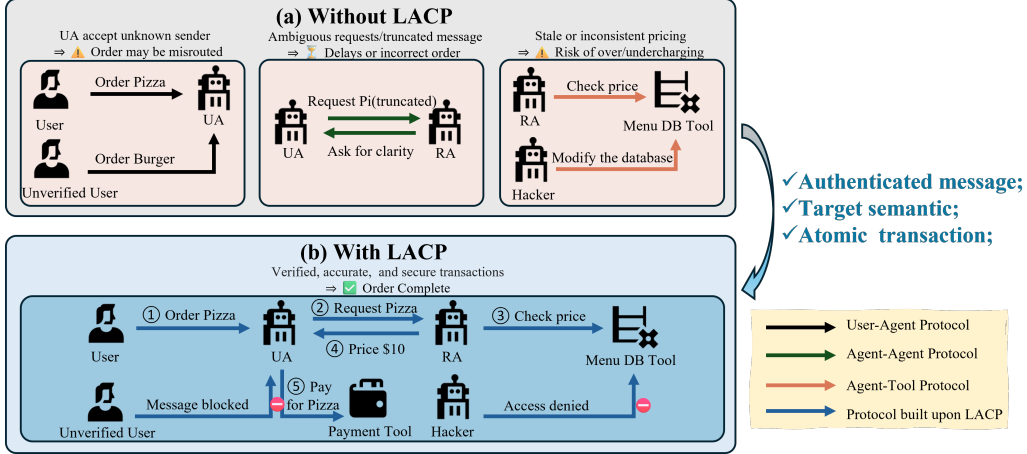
(a) Without LACP

UA accept unknown sender
⇒ ⚠️ Order may be misrouted

User
Order Pizza
UA
Unverified User
Order Burger

Ambiguous requests/truncated message
⇒ ⏳ Delays or incorrect order

Request Pi(truncated)
UA
Ask for clarity
RA

Stale or inconsistent pricing
⇒ ⚠️ Risk of over/undercharging

RA
Check price
Menu DB Tool
Hacker
Modify the database

✓Authenticated message;
✓Target semantic;
✓Atomic transaction;

(b) With LACP

Verified, accurate, and secure transactions
⇒ ✅ Order Complete

User
① Order Pizza
UA
② Request Pizza
④ Price $10
RA
③ Check price
Menu DB Tool
Unverified User
Message blocked
⑤ Pay for Pizza
Payment Tool
Hacker
Access denied

User-Agent Protocol
Agent-Agent Protocol
Agent-Tool Protocol
Protocol built upon LACP